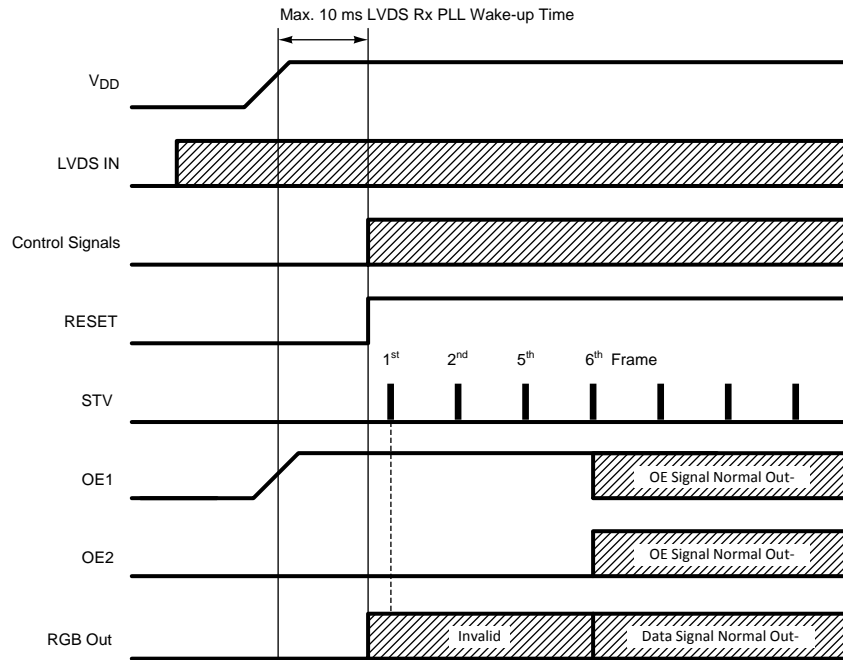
Max. 10 ms LVDS Rx PLL Wake-up Time

$V_{DD}$

LVDS IN

Control Signals

RESET

$1^{st}$ $2^{nd}$ $5^{th}$ $6^{th}$ Frame

STV

OE1

OE Signal Normal Out-

OE2

OE Signal Normal Out-

RGB Out

Invalid

Data Signal Normal Out-